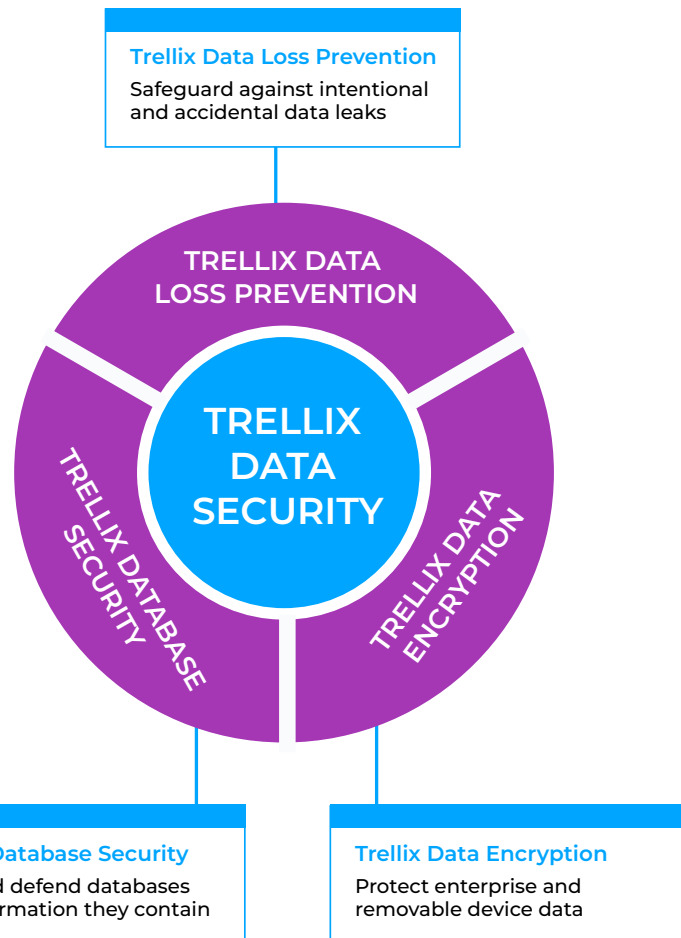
Trellix Data Loss Prevention

Safeguard against intentional and accidental data leaks

TRELLIX DATA LOSS PREVENTION

TRELLIX DATA SECURITY

TRELLIX DATABASE SECURITY

TRELLIX DATA ENCRYPTION

Database Security

d defend databases
rmation they contain

Trellix Data Encryption

Protect enterprise and removable device data